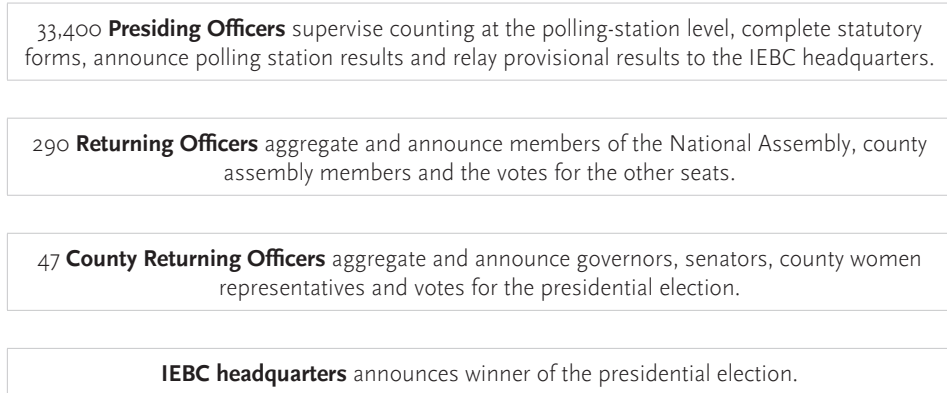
33,400 **Presiding Officers** supervise counting at the polling-station level, complete statutory forms, announce polling station results and relay provisional results to the IEBC headquarters.

290 **Returning Officers** aggregate and announce members of the National Assembly, county assembly members and the votes for the other seats.

47 **County Returning Officers** aggregate and announce governors, senators, county women representatives and votes for the presidential election.

**IEBC headquarters** announces winner of the presidential election.